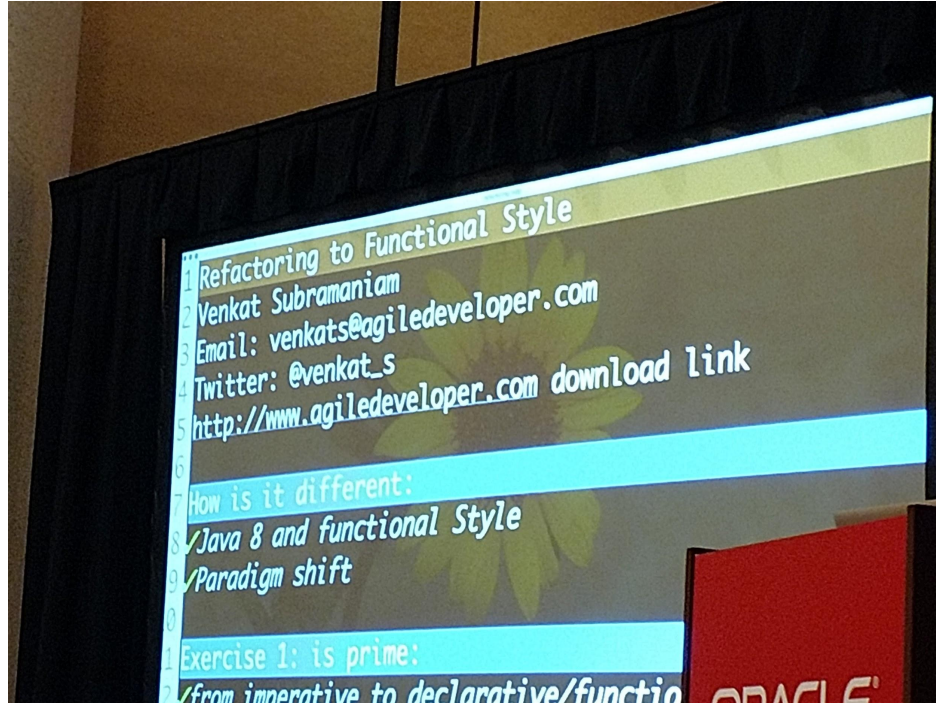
Refactoring to Functional Style
1 Refactoring to Functional Style
2 Venkat Subramaniam
3 Email: venkats@agiledeveloper.com
4 Twitter: @venkat_s
5 http://www.agiledeveloper.com download link
6
7 How is it different:
8 ✓Java 8 and functional Style
9 ✓Paradigm shift
0
1 Exercise 1: is prime:
2 ✓from imperative to declarative/functio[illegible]

ORACLE